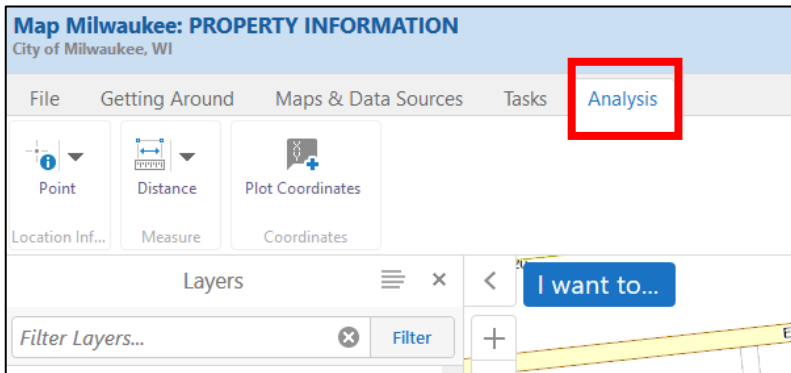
Map Milwaukee: PROPERTY INFORMATION
City of Milwaukee, WI

File Getting Around Maps & Data Sources Tasks Analysis

Point
Location Inf...

Distance
Measure

Plot Coordinates
Coordinates

Layers

Filter Layers...

Filter

I want to...

+